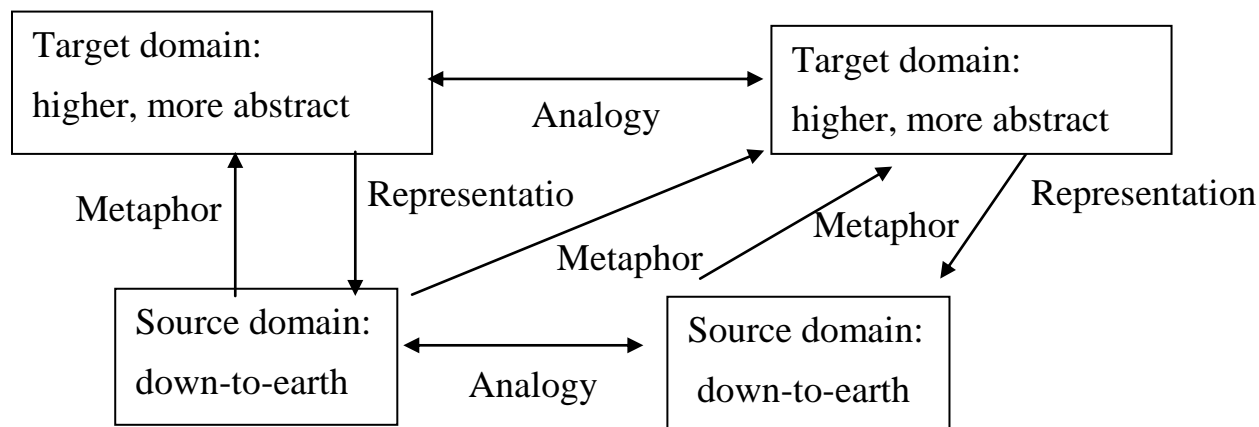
Target domain:
higher, more abstract

Analogy

Target domain:
higher, more abstract

Metaphor

Representatio

Representation

Metaphor

Metaphor

Source domain:
down-to-earth

Analogy

Source domain:
down-to-earth